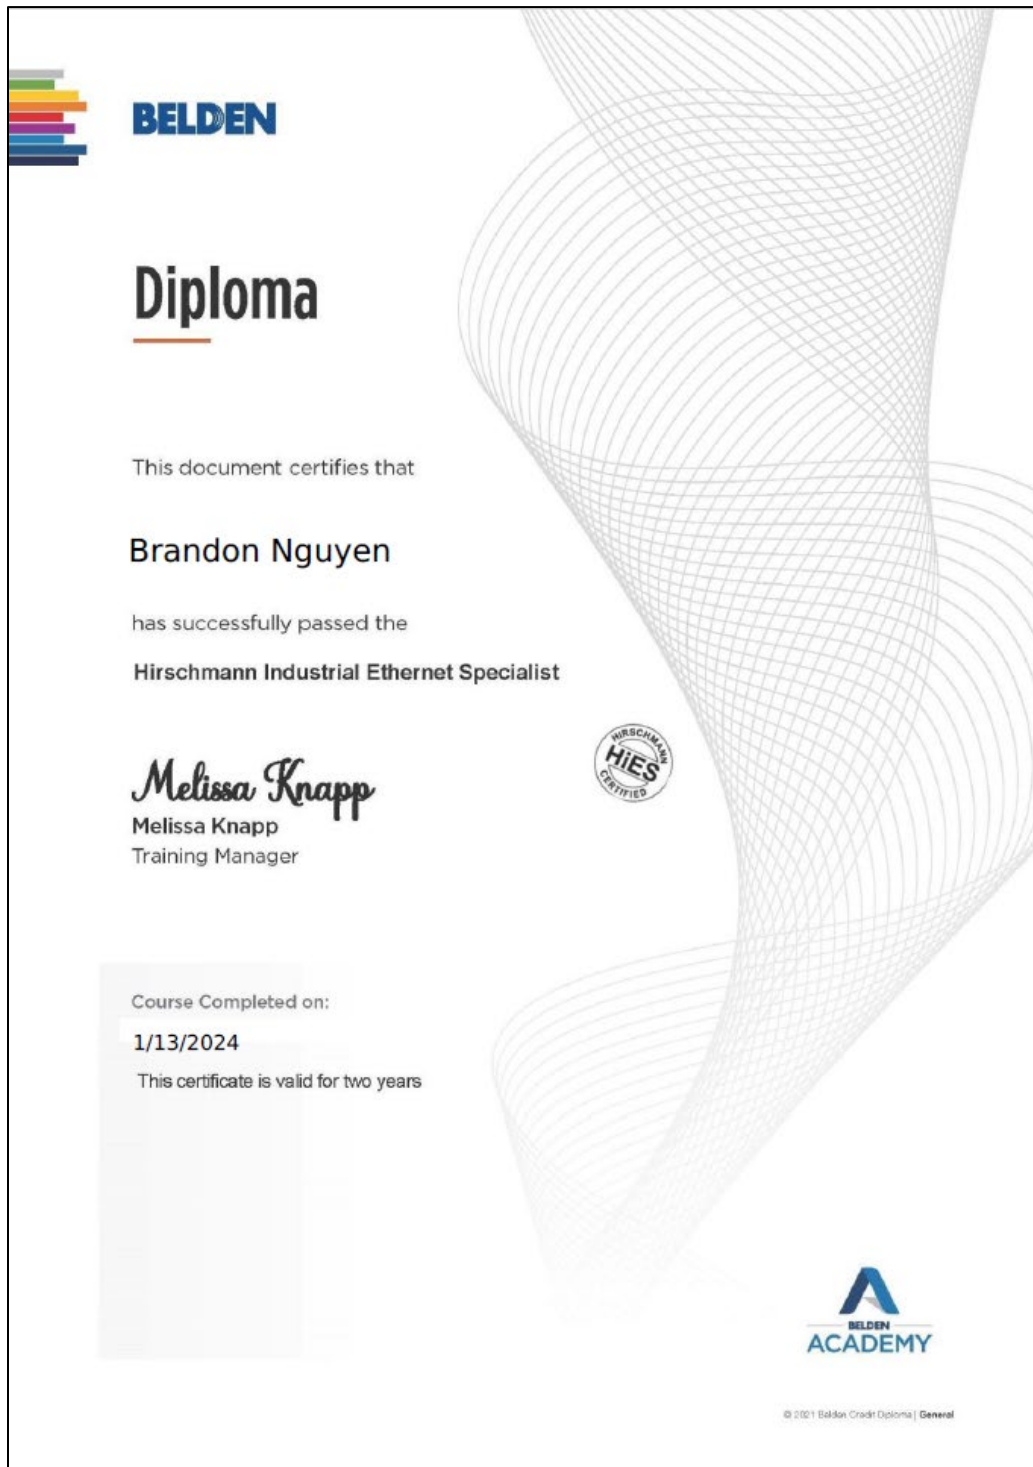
BELDEN

Diploma

This document certifies that

Brandon Nguyen

has successfully passed the

Hirschmann Industrial Ethernet Specialist

HIRSCHMANN
HiES
CERTIFIED

Melissa Knapp
Melissa Knapp
Training Manager

Course Completed on:

1/13/2024

This certificate is valid for two years

BELDEN
ACADEMY

© 2021 Belden Credit Diploma | General